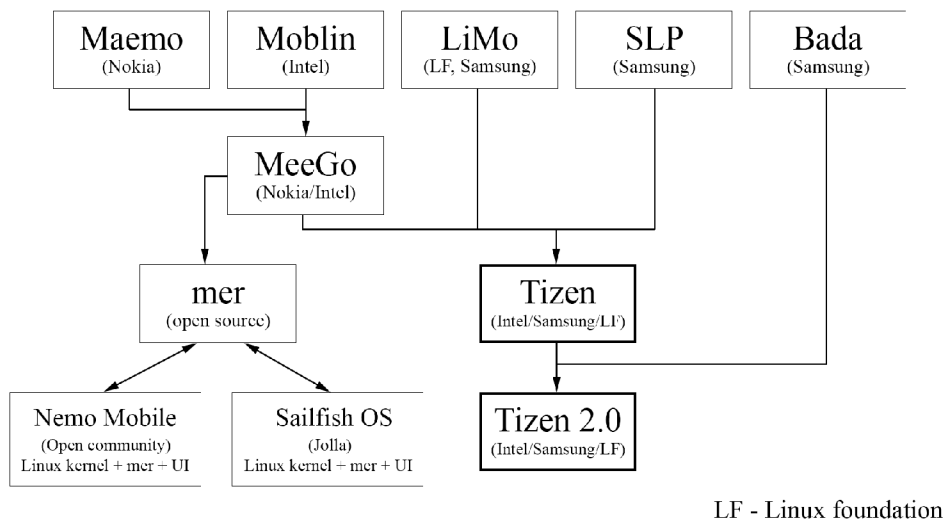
Maemo
(Nokia)

Moblin
(Intel)

LiMo
(LF, Samsung)

SLP
(Samsung)

Bada
(Samsung)

MeeGo
(Nokia/Intel)

mer
(open source)

Tizen
(Intel/Samsung/LF)

Nemo Mobile
(Open community)
Linux kernel + mer + UI

Sailfish OS
(Jolla)
Linux kernel + mer + UI

Tizen 2.0
(Intel/Samsung/LF)

LF - Linux foundation